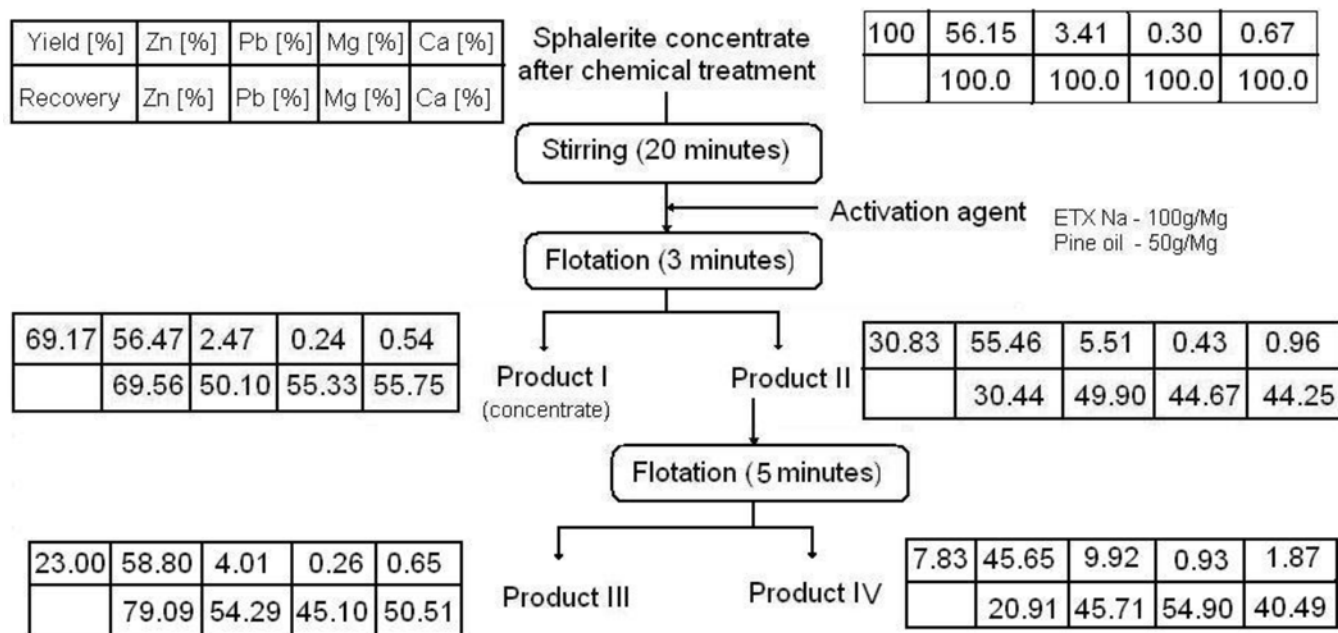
| Yield [%] | Zn [%] | Pb [%] | Mg [%] | Ca [%] |
|---|---|---|---|---|
| Recovery | Zn [%] | Pb [%] | Mg [%] | Ca [%] |

Sphalerite concentrate after chemical treatment

| 100 | 56.15 | 3.41 | 0.30 | 0.67 |
|---|---|---|---|---|
| | 100.0 | 100.0 | 100.0 | 100.0 |

Stirring (20 minutes)

Activation agent

ETX Na - 100g/Mg
Pine oil - 50g/Mg

Flotation (3 minutes)

| 69.17 | 56.47 | 2.47 | 0.24 | 0.54 |
|---|---|---|---|---|
| | 69.56 | 50.10 | 55.33 | 55.75 |

Product I
(concentrate)

Product II

| 30.83 | 55.46 | 5.51 | 0.43 | 0.96 |
|---|---|---|---|---|
| | 30.44 | 49.90 | 44.67 | 44.25 |

Flotation (5 minutes)

| 23.00 | 58.80 | 4.01 | 0.26 | 0.65 |
|---|---|---|---|---|
| | 79.09 | 54.29 | 45.10 | 50.51 |

Product III

Product IV

| 7.83 | 45.65 | 9.92 | 0.93 | 1.87 |
|---|---|---|---|---|
| | 20.91 | 45.71 | 54.90 | 40.49 |